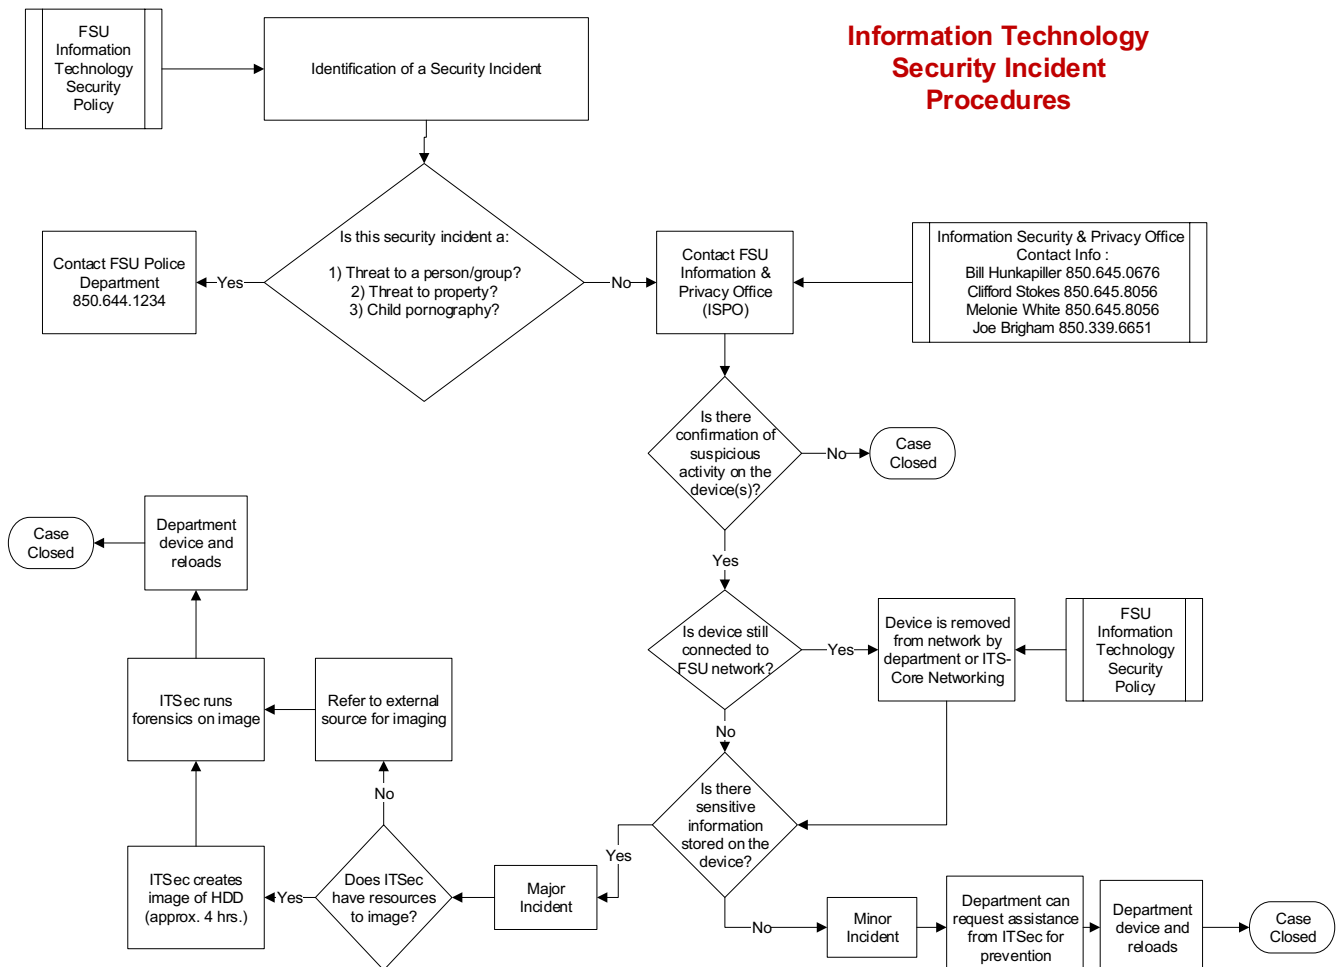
Information Technology Security Incident Procedures

FSU Information Technology Security Policy

Identification of a Security Incident

Is this security incident a:

1) Threat to a person/group?
2) Threat to property?
3) Child pornography?

Yes

Contact FSU Police Department 850.644.1234

No

Contact FSU Information & Privacy Office (ISPO)

Information Security & Privacy Office Contact Info :
Bill Hunkapiller 850.645.0676
Clifford Stokes 850.645.8056
Melonie White 850.645.8056
Joe Brigham 850.339.6651

Is there confirmation of suspicious activity on the device(s)?

No

Case Closed

Yes

Is device still connected to FSU network?

Yes

Device is removed from network by department or ITS-Core Networking

FSU Information Technology Security Policy

No

Is there sensitive information stored on the device?

Yes

Major Incident

No

Minor Incident

Department can request assistance from ITSec for prevention

Department device and reloads

Case Closed

Does ITSec have resources to image?

Yes

ITSec creates image of HDD (approx. 4 hrs.)

No

Refer to external source for imaging

ITSec runs forensics on image

Department device and reloads

Case Closed